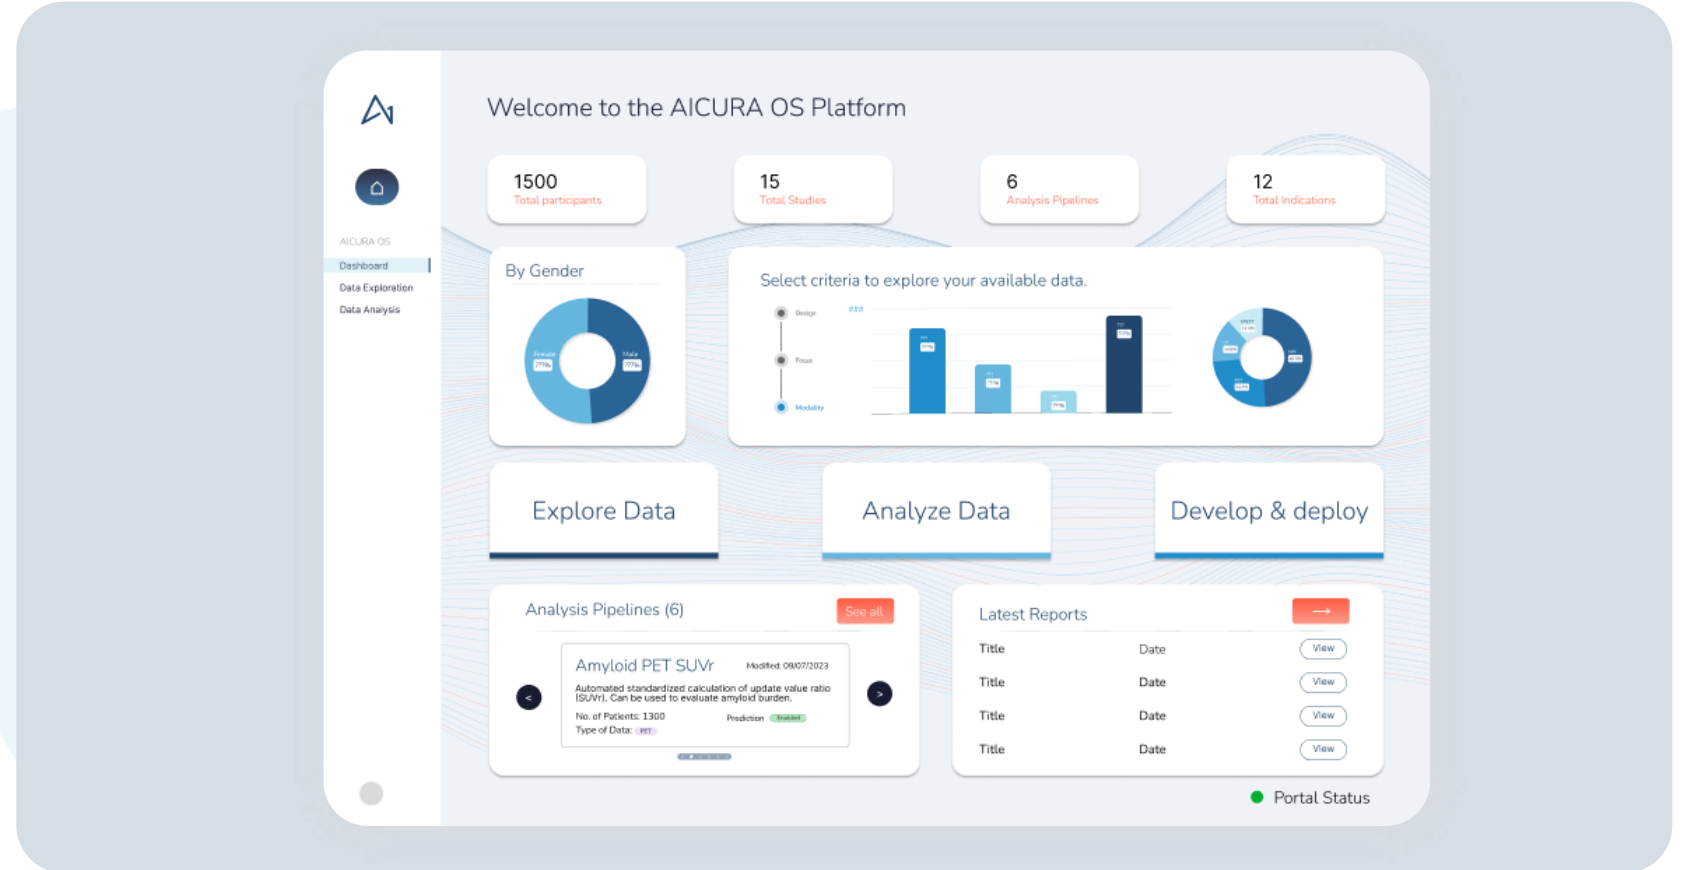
Welcome to the AICURA OS Platform

AICURA OS
Dashboard
Data Exploration
Data Analysis

1500
Total participants

15
Total Studies

6
Analysis Pipelines

12
Total Indications

By Gender

Female
Male

Select criteria to explore your available data.

Design
Focus
Modality

Explore Data

Analyze Data

Develop & deploy

Analysis Pipelines (6)
See all

<
Amyloid PET SUVr
Modified: 09/07/2023
Automated standardized calculation of update value ratio (SUVr). Can be used to evaluate amyloid burden.
No. of Patients: 1300
Prediction
Enabled
Type of Data: PET
>

Latest Reports
→

| Title | Date | View |
|---|---|---|
| Title | Date | View |
| Title | Date | View |
| Title | Date | View |

Portal Status